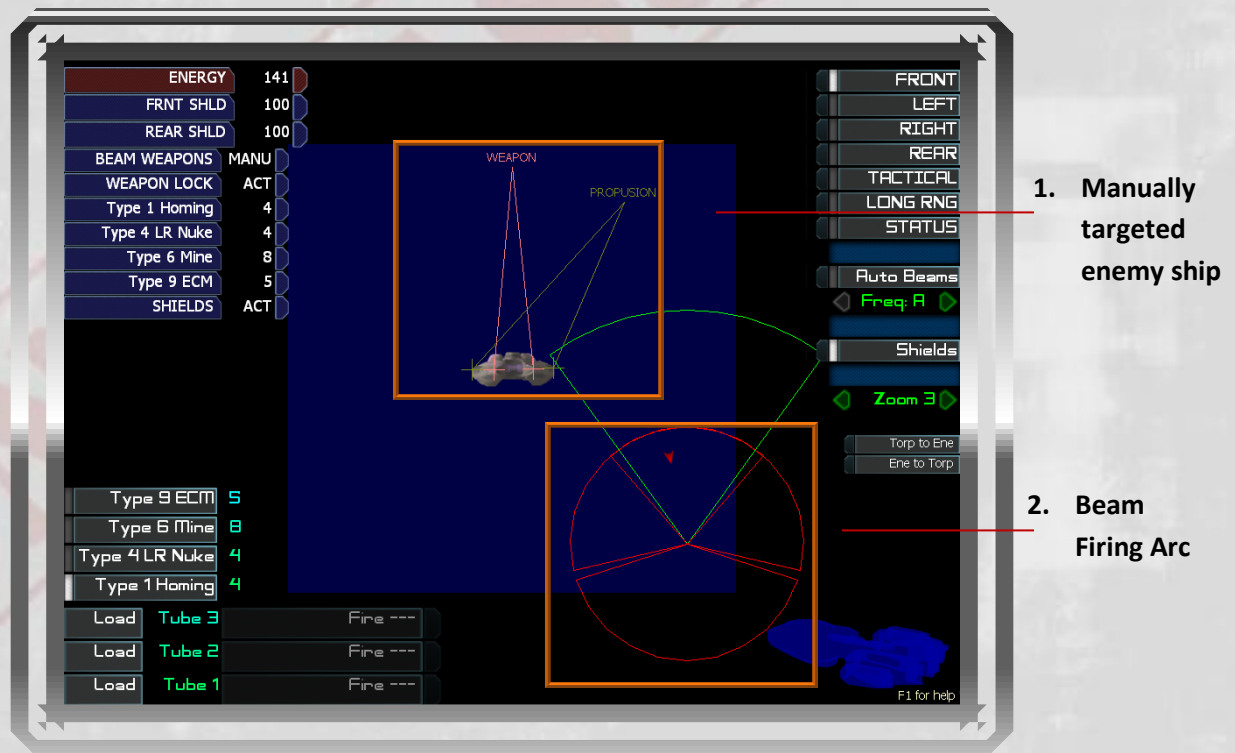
| ENERGY | 141 |
|---|---|
| FRNT SHLD | 100 |
| REAR SHLD | 100 |
| BEAM WEAPONS | MANU |
| WEAPON LOCK | ACT |
| Type 1 Homing | 4 |
| Type 4 LR Nuke | 4 |
| Type 6 Mine | 8 |
| Type 9 ECM | 5 |
| SHIELDS | ACT |

WEAPON

PROPUSION

FRONT
LEFT
RIGHT
REAR
TACTICAL
LONG RNG
STATUS
Auto Beams
Freq: A
Shields
Zoom 3
Torp to Ene
Ene to Torp

1. Manually targeted enemy ship

2. Beam Firing Arc

Type 9 ECM 5
Type 6 Mine 8
Type 4 LR Nuke 4
Type 1 Homing 4

Load Tube 3 Fire ---
Load Tube 2 Fire ---
Load Tube 1 Fire ---

F1 for help